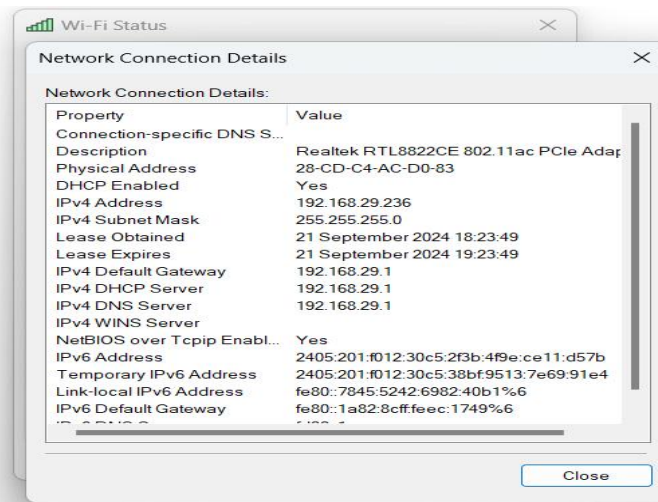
Wi-Fi Status

Network Connection Details

Network Connection Details:

| Property | Value |
|---|---|
| Connection-specific DNS S... | |
| Description | Realtek RTL8822CE 802.11ac PCIe Adap |
| Physical Address | 28-CD-C4-AC-D0-83 |
| DHCP Enabled | Yes |
| IPv4 Address | 192.168.29.236 |
| IPv4 Subnet Mask | 255.255.255.0 |
| Lease Obtained | 21 September 2024 18:23:49 |
| Lease Expires | 21 September 2024 19:23:49 |
| IPv4 Default Gateway | 192.168.29.1 |
| IPv4 DHCP Server | 192.168.29.1 |
| IPv4 DNS Server | 192.168.29.1 |
| IPv4 WINS Server | |
| NetBIOS over Tcpip Enabl... | Yes |
| IPv6 Address | 2405:201:f012:30c5:2f3b:4f9e:ce11:d57b |
| Temporary IPv6 Address | 2405:201:f012:30c5:38bf:9513:7e69:91e4 |
| Link-local IPv6 Address | fe80::7845:5242:6982:40b1%6 |
| IPv6 Default Gateway | fe80::1a82:8cff:feec:1749%6 |
| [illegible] | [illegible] |

Close